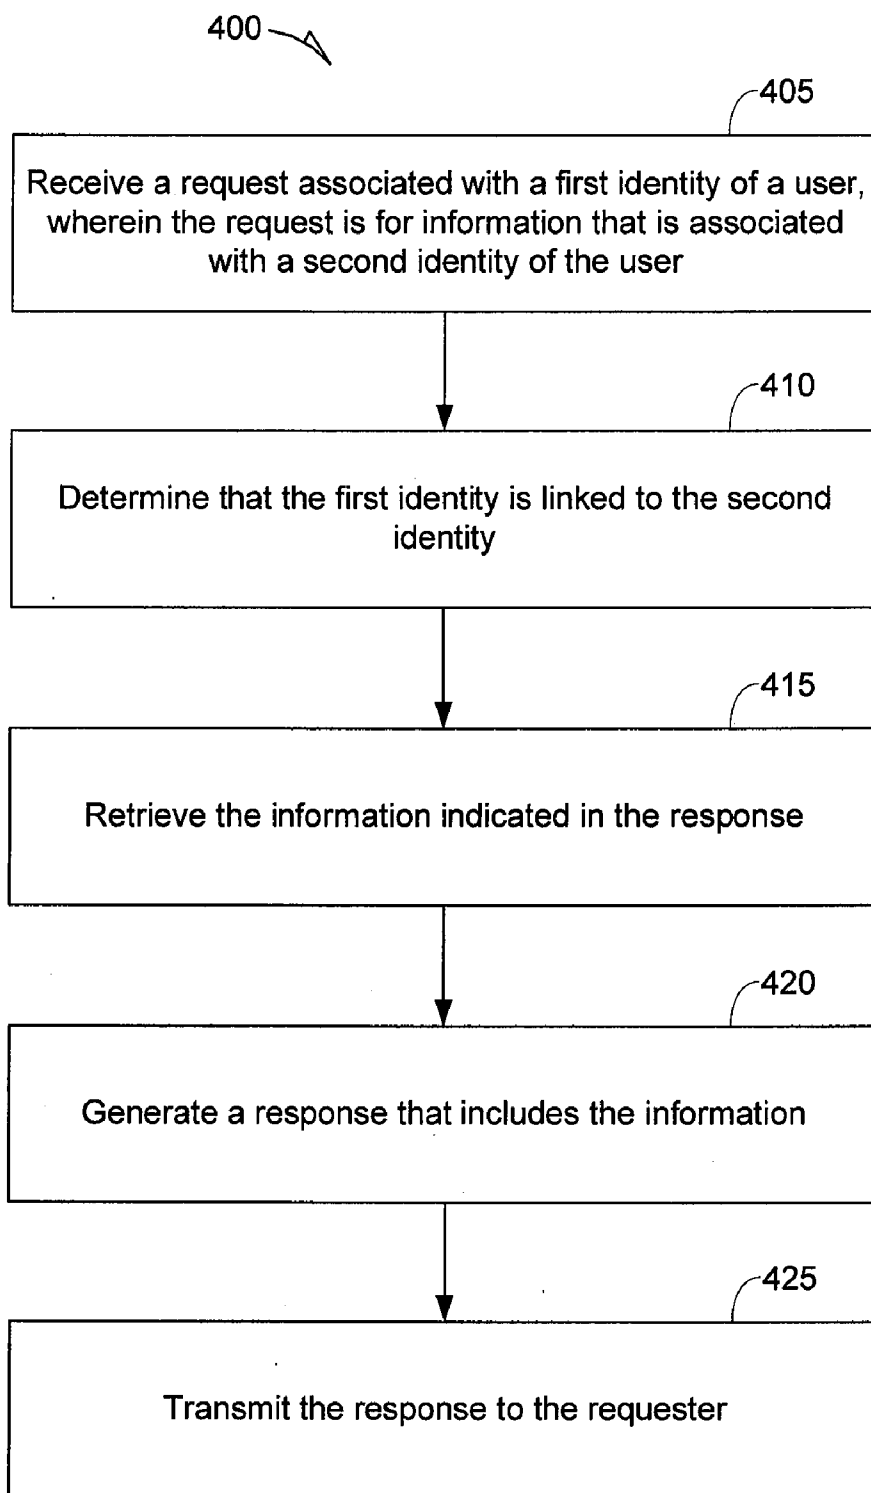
400

405

Receive a request associated with a first identity of a user, wherein the request is for information that is associated with a second identity of the user

410

Determine that the first identity is linked to the second identity

415

Retrieve the information indicated in the response

420

Generate a response that includes the information

425

Transmit the response to the requester